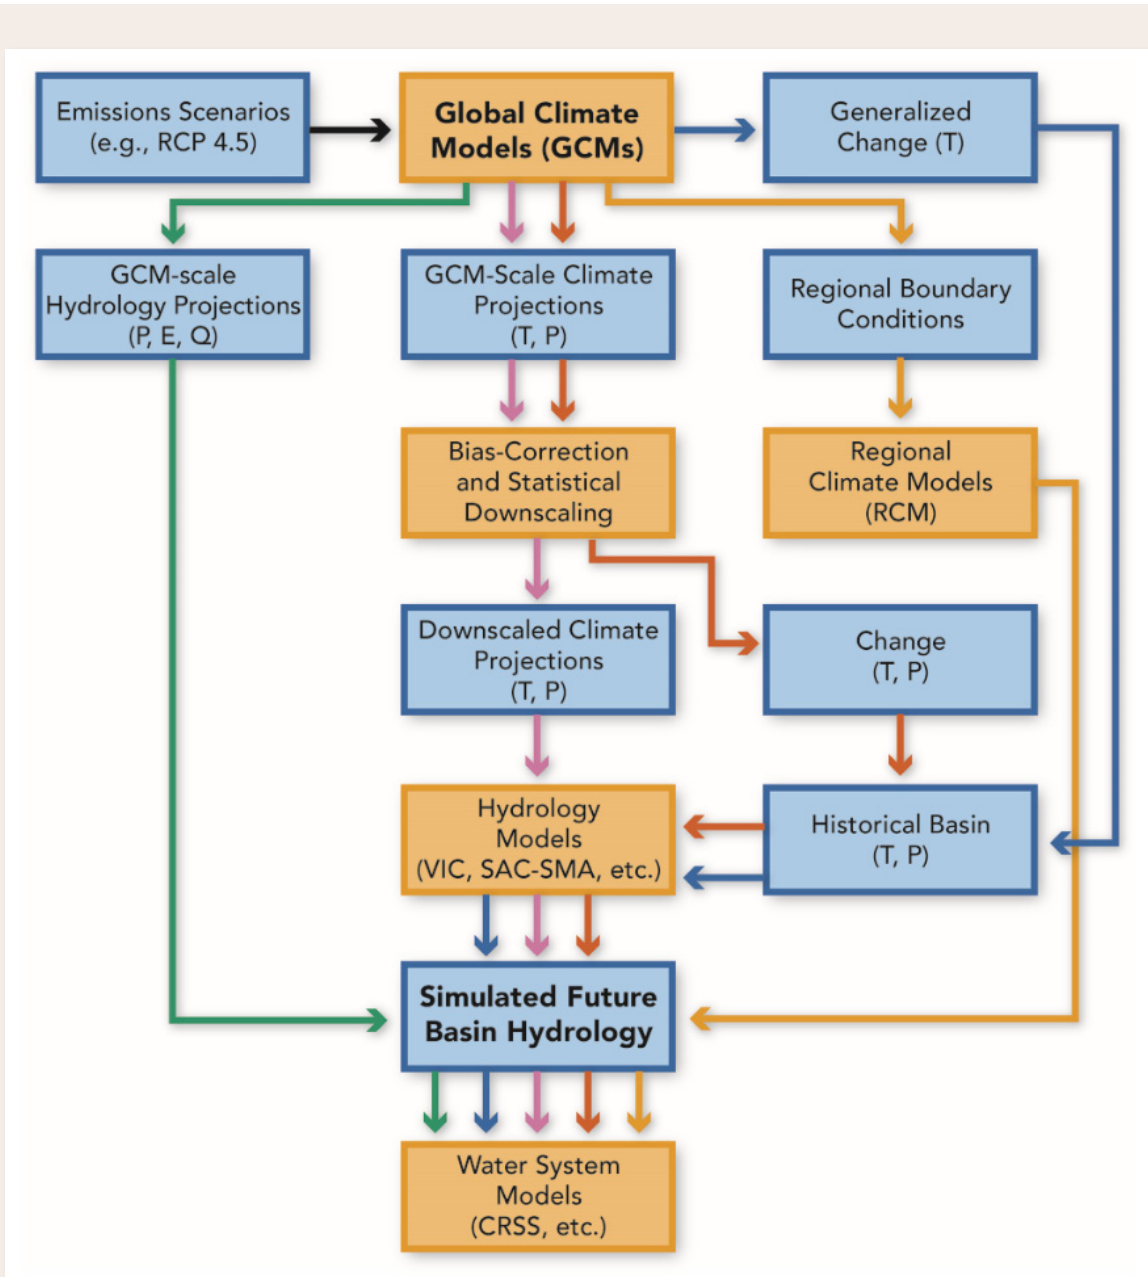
Emissions Scenarios (e.g., RCP 4.5)

Global Climate Models (GCMs)

Generalized Change (T)

GCM-scale Hydrology Projections (P, E, Q)

GCM-Scale Climate Projections (T, P)

Regional Boundary Conditions

Bias-Correction and Statistical Downscaling

Regional Climate Models (RCM)

Downscaled Climate Projections (T, P)

Change (T, P)

Hydrology Models (VIC, SAC-SMA, etc.)

Historical Basin (T, P)

Simulated Future Basin Hydrology

Water System Models (CRSS, etc.)